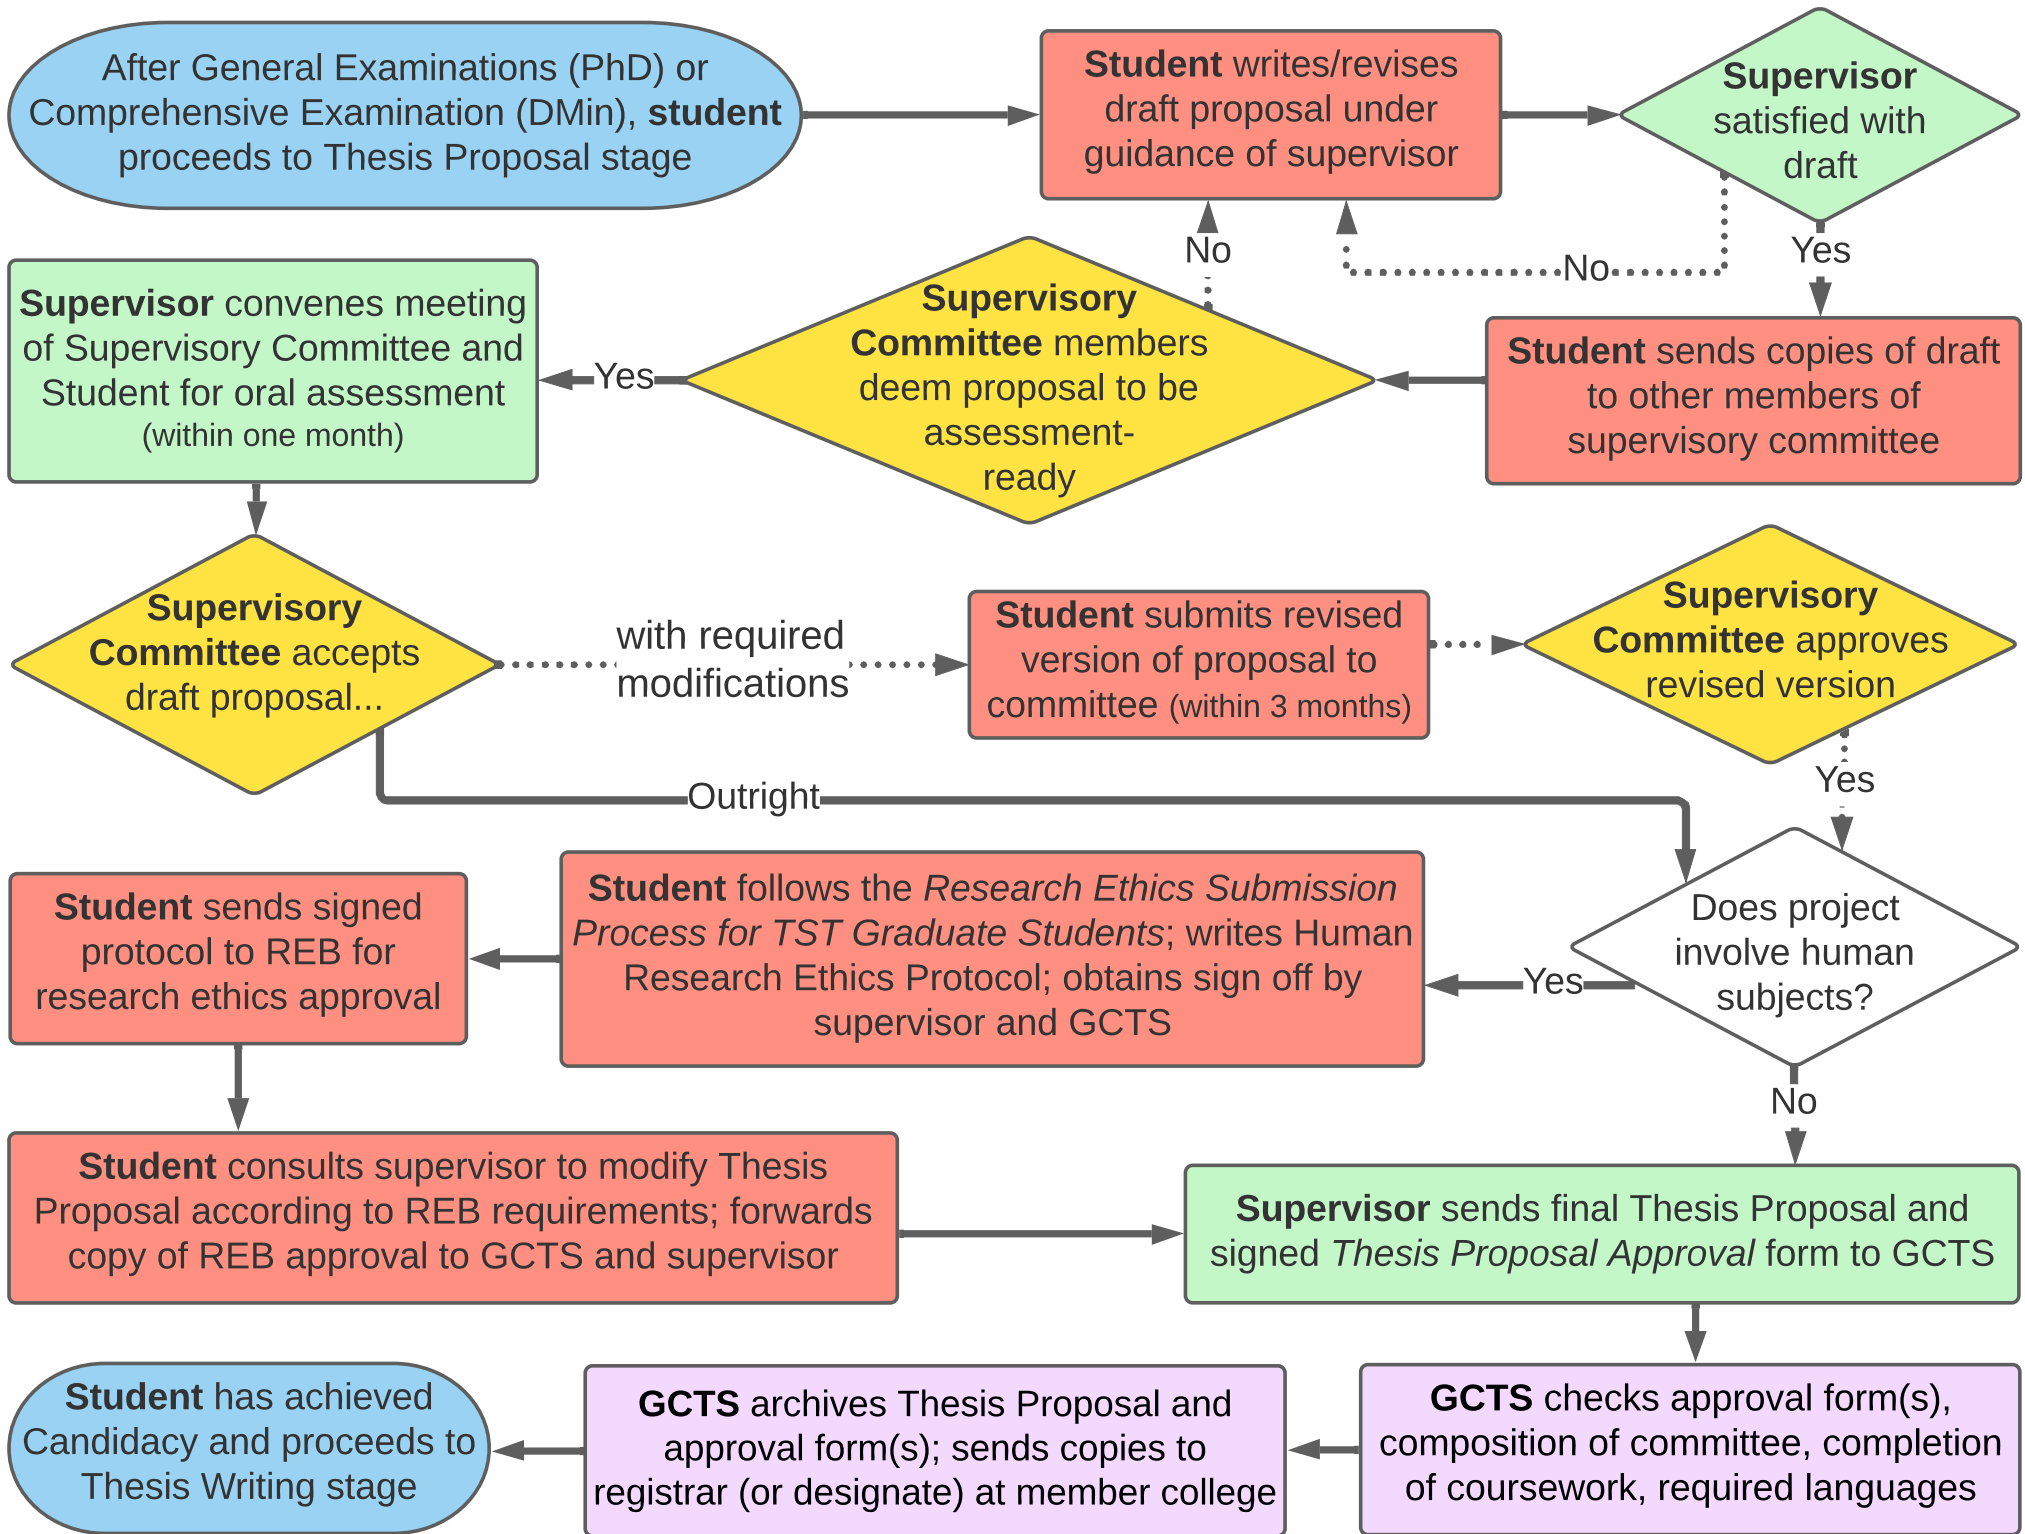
After General Examinations (PhD) or Comprehensive Examination (DMin), **student** proceeds to Thesis Proposal stage

**Student** writes/revises draft proposal under guidance of supervisor

**Supervisor** satisfied with draft

No

Yes

**Student** sends copies of draft to other members of supervisory committee

**Supervisory Committee** members deem proposal to be assessment-ready

No

Yes

**Supervisor** convenes meeting of Supervisory Committee and Student for oral assessment (within one month)

**Supervisory Committee** accepts draft proposal...

with required modifications

**Student** submits revised version of proposal to committee (within 3 months)

**Supervisory Committee** approves revised version

Yes

Outright

Does project involve human subjects?

Yes

**Student** follows the *Research Ethics Submission Process for TST Graduate Students*; writes Human Research Ethics Protocol; obtains sign off by supervisor and GCTS

**Student** sends signed protocol to REB for research ethics approval

No

**Student** consults supervisor to modify Thesis Proposal according to REB requirements; forwards copy of REB approval to GCTS and supervisor

**Supervisor** sends final Thesis Proposal and signed *Thesis Proposal Approval* form to GCTS

**GCTS** checks approval form(s), composition of committee, completion of coursework, required languages

**GCTS** archives Thesis Proposal and approval form(s); sends copies to registrar (or designate) at member college

**Student** has achieved Candidacy and proceeds to Thesis Writing stage